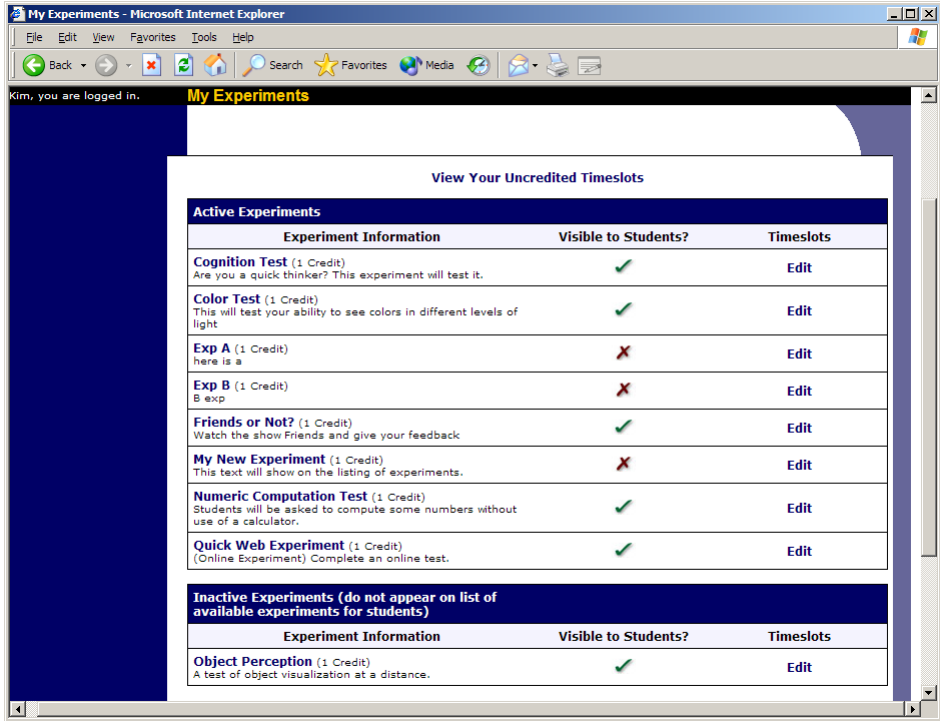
My Experiments - Microsoft Internet Explorer

File Edit View Favorites Tools Help

Back Search Favorites Media

Kim, you are logged in.

My Experiments

View Your Uncredited Timeslots

Active Experiments

| Experiment Information | Visible to Students? | Timeslots |
|---|---|---|
| Cognition Test (1 Credit) Are you a quick thinker? This experiment will test it. | ✓ | Edit |
| Color Test (1 Credit) This will test your ability to see colors in different levels of light | ✓ | Edit |
| Exp A (1 Credit) here is a | ✗ | Edit |
| Exp B (1 Credit) B exp | ✗ | Edit |
| Friends or Not? (1 Credit) Watch the show Friends and give your feedback | ✓ | Edit |
| My New Experiment (1 Credit) This text will show on the listing of experiments. | ✗ | Edit |
| Numeric Computation Test (1 Credit) Students will be asked to compute some numbers without use of a calculator. | ✓ | Edit |
| Quick Web Experiment (1 Credit) (Online Experiment) Complete an online test. | ✓ | Edit |

Inactive Experiments (do not appear on list of available experiments for students)

| Experiment Information | Visible to Students? | Timeslots |
|---|---|---|
| Object Perception (1 Credit) A test of object visualization at a distance. | ✓ | Edit |